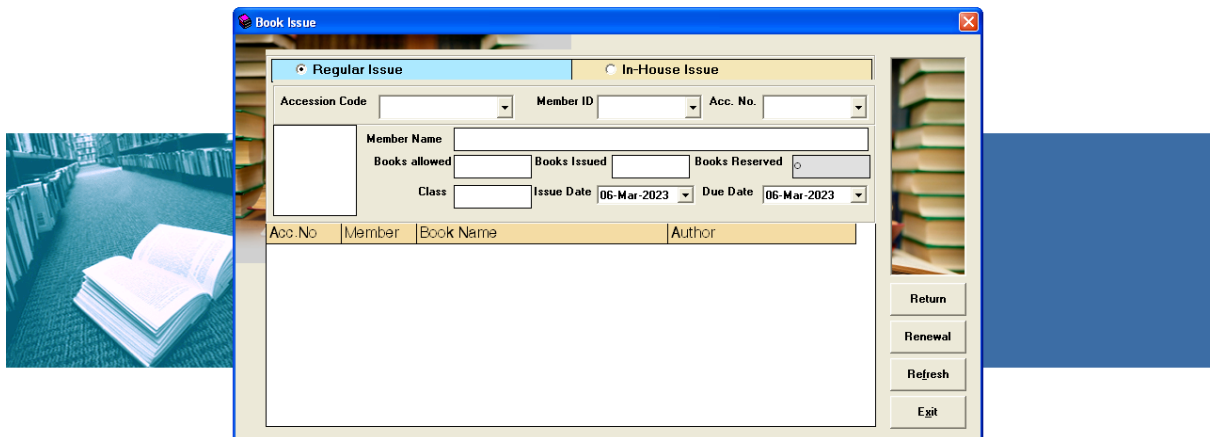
Book Issue

Regular Issue

In-House Issue

Accession Code

Member ID

Acc. No.

Member Name

Books allowed

Books Issued

Books Reserved

0

Class

Issue Date 06-Mar-2023

Due Date 06-Mar-2023

| Acc.No | Member | Book Name | Author |
|---|---|---|---|

Return

Renewal

Refresh

Exit